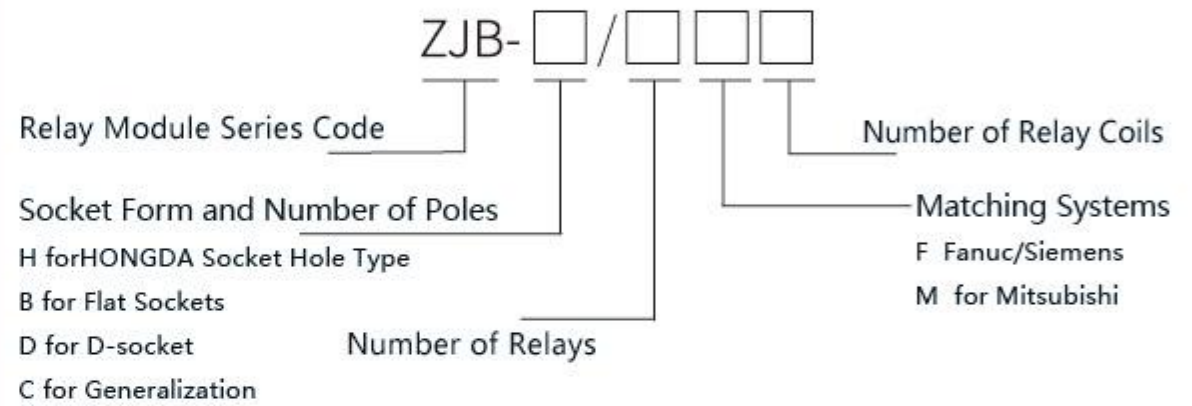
ZJB-□/□□□

Relay Module Series Code

Number of Relay Coils

Socket Form and Number of Poles
H forHONGDA Socket Hole Type
B for Flat Sockets
D for D-socket
C for Generalization

Matching Systems
F Fanuc/Siemens
M for Mitsubishi

Number of Relays